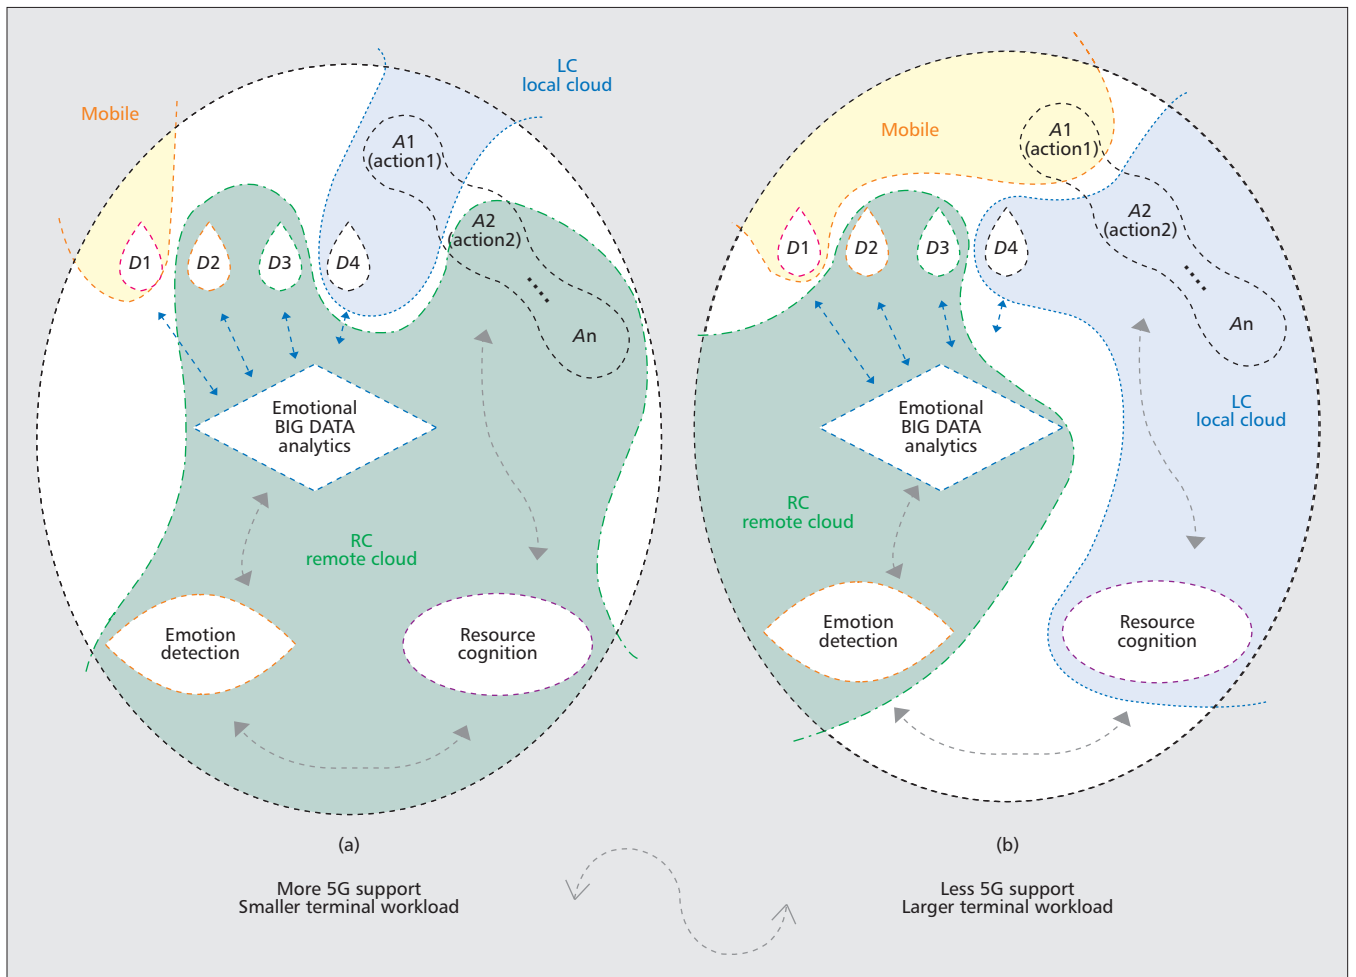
LC
local cloud

Mobile

A1
(action1)

A2
(action2)

D1 D2 D3 D4

An

Emotional
BIG DATA
analytics

RC
remote cloud

Emotion
detection

Resource
cognition

(a)

More 5G support
Smaller terminal workload

Mobile

A1
(action1)

A2
(action2)

D1 D2 D3 D4

An

LC
local cloud

Emotional
BIG DATA
analytics

RC
remote cloud

Emotion
detection

Resource
cognition

(b)

Less 5G support
Larger terminal workload